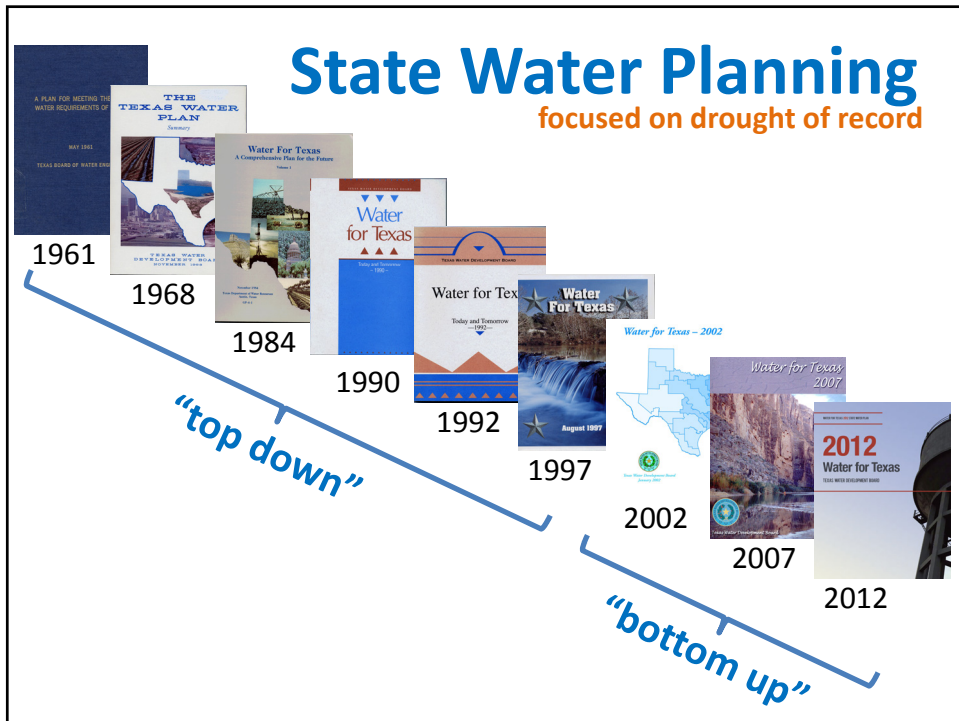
State Water Planning
focused on drought of record

A PLAN FOR MEETING THE WATER REQUIREMENTS OF
MAY 1961
TEXAS BOARD OF WATER ENG
1961

THE TEXAS WATER PLAN
Summary
TEXAS WATER DEVELOPMENT BOARD
NOVEMBER 1968
1968

Water For Texas
A Comprehensive Plan for the Future
1984

Water for Texas
Today and Tomorrow
1990
1990

TEXAS WATER DEVELOPMENT BOARD
Water for Tex
Today and Tomorrow
1992
1992

Water For Texas
August 1997
1997

Water for Texas – 2002
2002

Water for Texas 2007
2007

2012
Water for Texas
TEXAS WATER DEVELOPMENT BOARD
2012

"top down"
"bottom up"